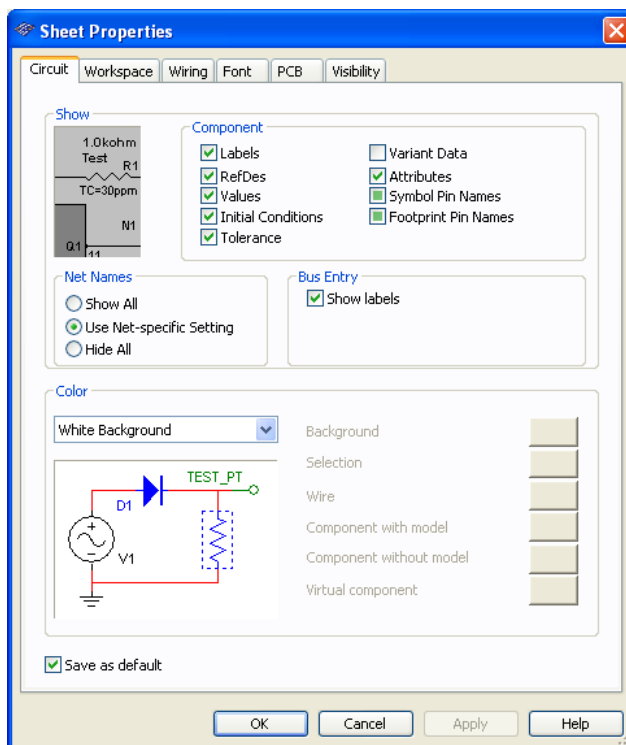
Sheet Properties

Circuit | Workspace | Wiring | Font | PCB | Visibility

Show

1.0kohm
Test
R1
TC=30ppm
N1
Q1
11

Component
Labels
RefDes
Values
Initial Conditions
Tolerance
Variant Data
Attributes
Symbol Pin Names
Footprint Pin Names

Net Names
Show All
Use Net-specific Setting
Hide All

Bus Entry
Show labels

Color

White Background

D1
TEST_PT
+
V1

Background
Selection
Wire
Component with model
Component without model
Virtual component

Save as default

OK | Cancel | Apply | Help